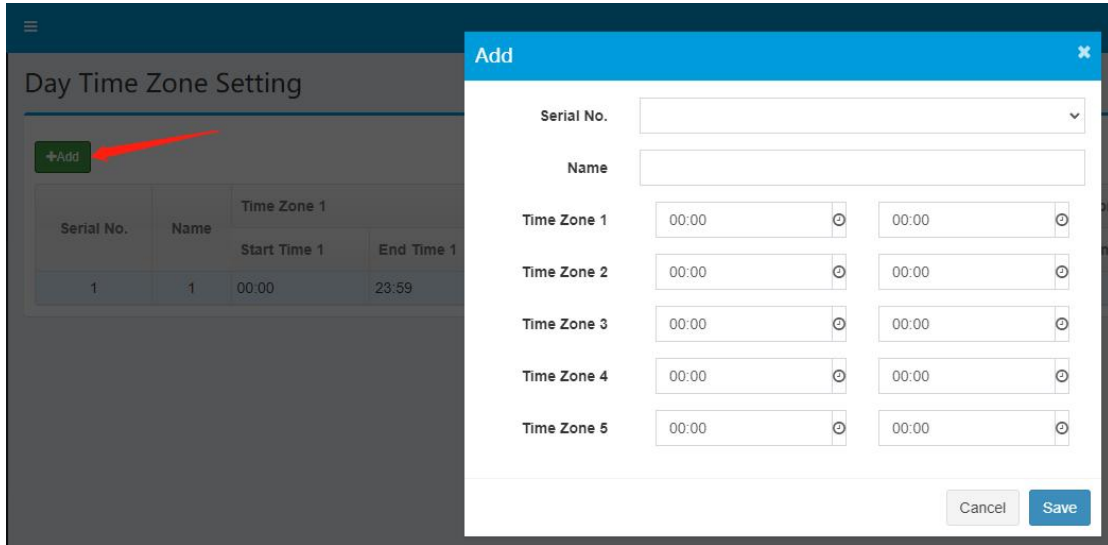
Day Time Zone Setting

+Add

| Serial No. | Name | Time Zone 1 | |
|---|---|---|---|
| | | Start Time 1 | End Time 1 |
| 1 | 1 | 00:00 | 23:59 |

Add

Serial No.

Name

Time Zone 1 00:00 00:00

Time Zone 2 00:00 00:00

Time Zone 3 00:00 00:00

Time Zone 4 00:00 00:00

Time Zone 5 00:00 00:00

Cancel Save